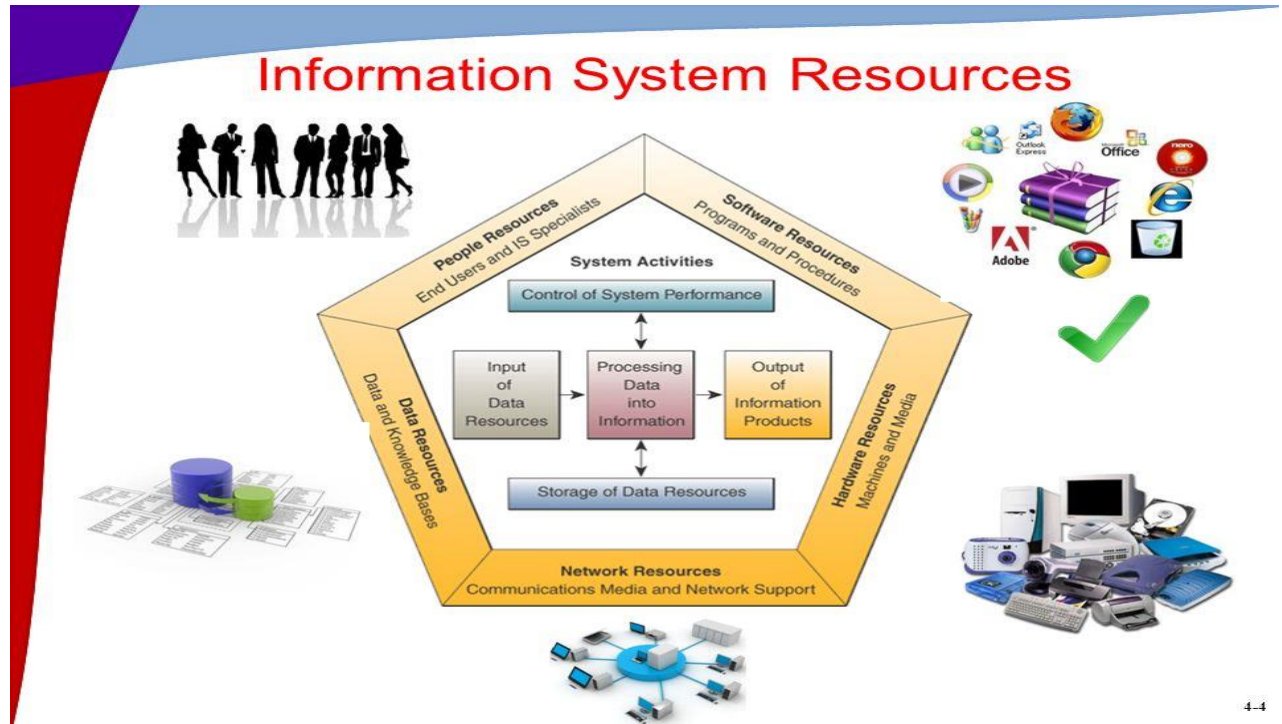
Information System Resources

People Resources
End Users and IS Specialists

Software Resources
Programs and Procedures

System Activities

Control of System Performance

Input of Data Resources

Processing Data into Information

Output of Information Products

Storage of Data Resources

Data Resources
Data and Knowledge Bases

Hardware Resources
Machines and Media

Network Resources
Communications Media and Network Support

Outlook Express

Office

nero

Adobe

4-4